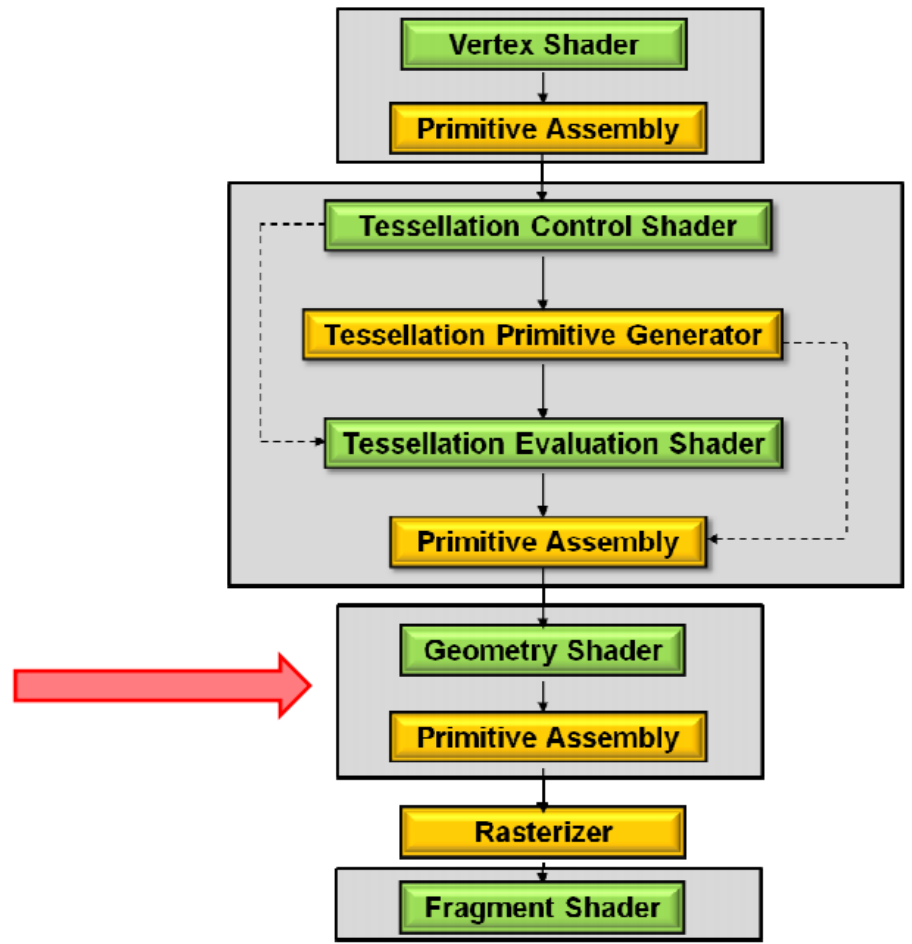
Vertex Shader

Primitive Assembly

Tessellation Control Shader

Tessellation Primitive Generator

Tessellation Evaluation Shader

Primitive Assembly

Geometry Shader

Primitive Assembly

Rasterizer

Fragment Shader